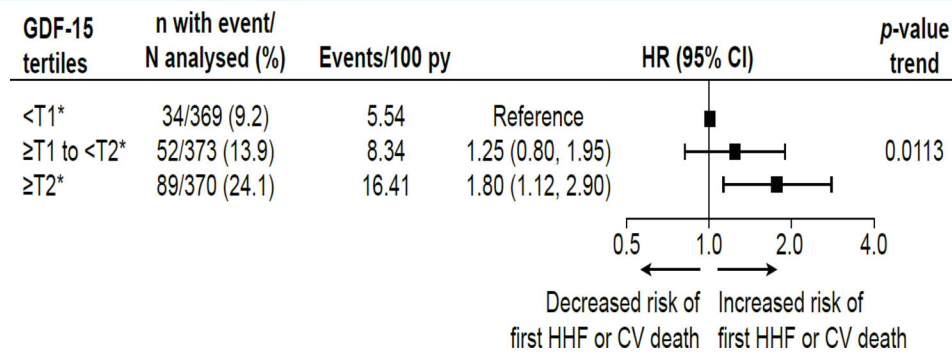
| GDF-15 tertiles | n with event/ N analysed (%) | Events/100 py | HR (95% CI) | *p*-value trend |
|---|---|---|---|---|
| <T1* | 34/369 (9.2) | 5.54 | Reference | |
| ≥T1 to <T2* | 52/373 (13.9) | 8.34 | 1.25 (0.80, 1.95) | 0.0113 |
| ≥T2* | 89/370 (24.1) | 16.41 | 1.80 (1.12, 2.90) | |

0.5 1.0 2.0 4.0

Decreased risk of first HHF or CV death

Increased risk of first HHF or CV death